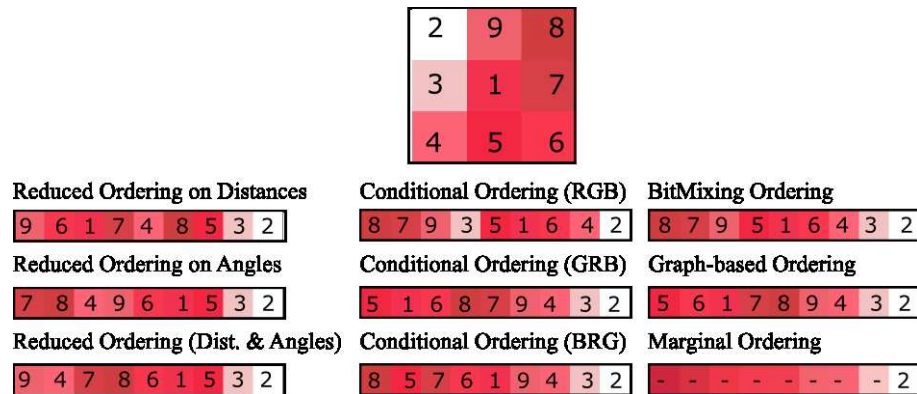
| 2 | 9 | 8 |
|---|---|---|
| 3 | 1 | 7 |
| 4 | 5 | 6 |

Reduced Ordering on Distances
9 6 1 7 4 8 5 3 2

Reduced Ordering on Angles
7 8 4 9 6 1 5 3 2

Reduced Ordering (Dist. & Angles)
9 4 7 8 6 1 5 3 2

Conditional Ordering (RGB)
8 7 9 3 5 1 6 4 2

Conditional Ordering (GRB)
5 1 6 8 7 9 4 3 2

Conditional Ordering (BRG)
8 5 7 6 1 9 4 3 2

BitMixing Ordering
8 7 9 5 1 6 4 3 2

Graph-based Ordering
5 6 1 7 8 9 4 3 2

Marginal Ordering
- - - - - - - - 2